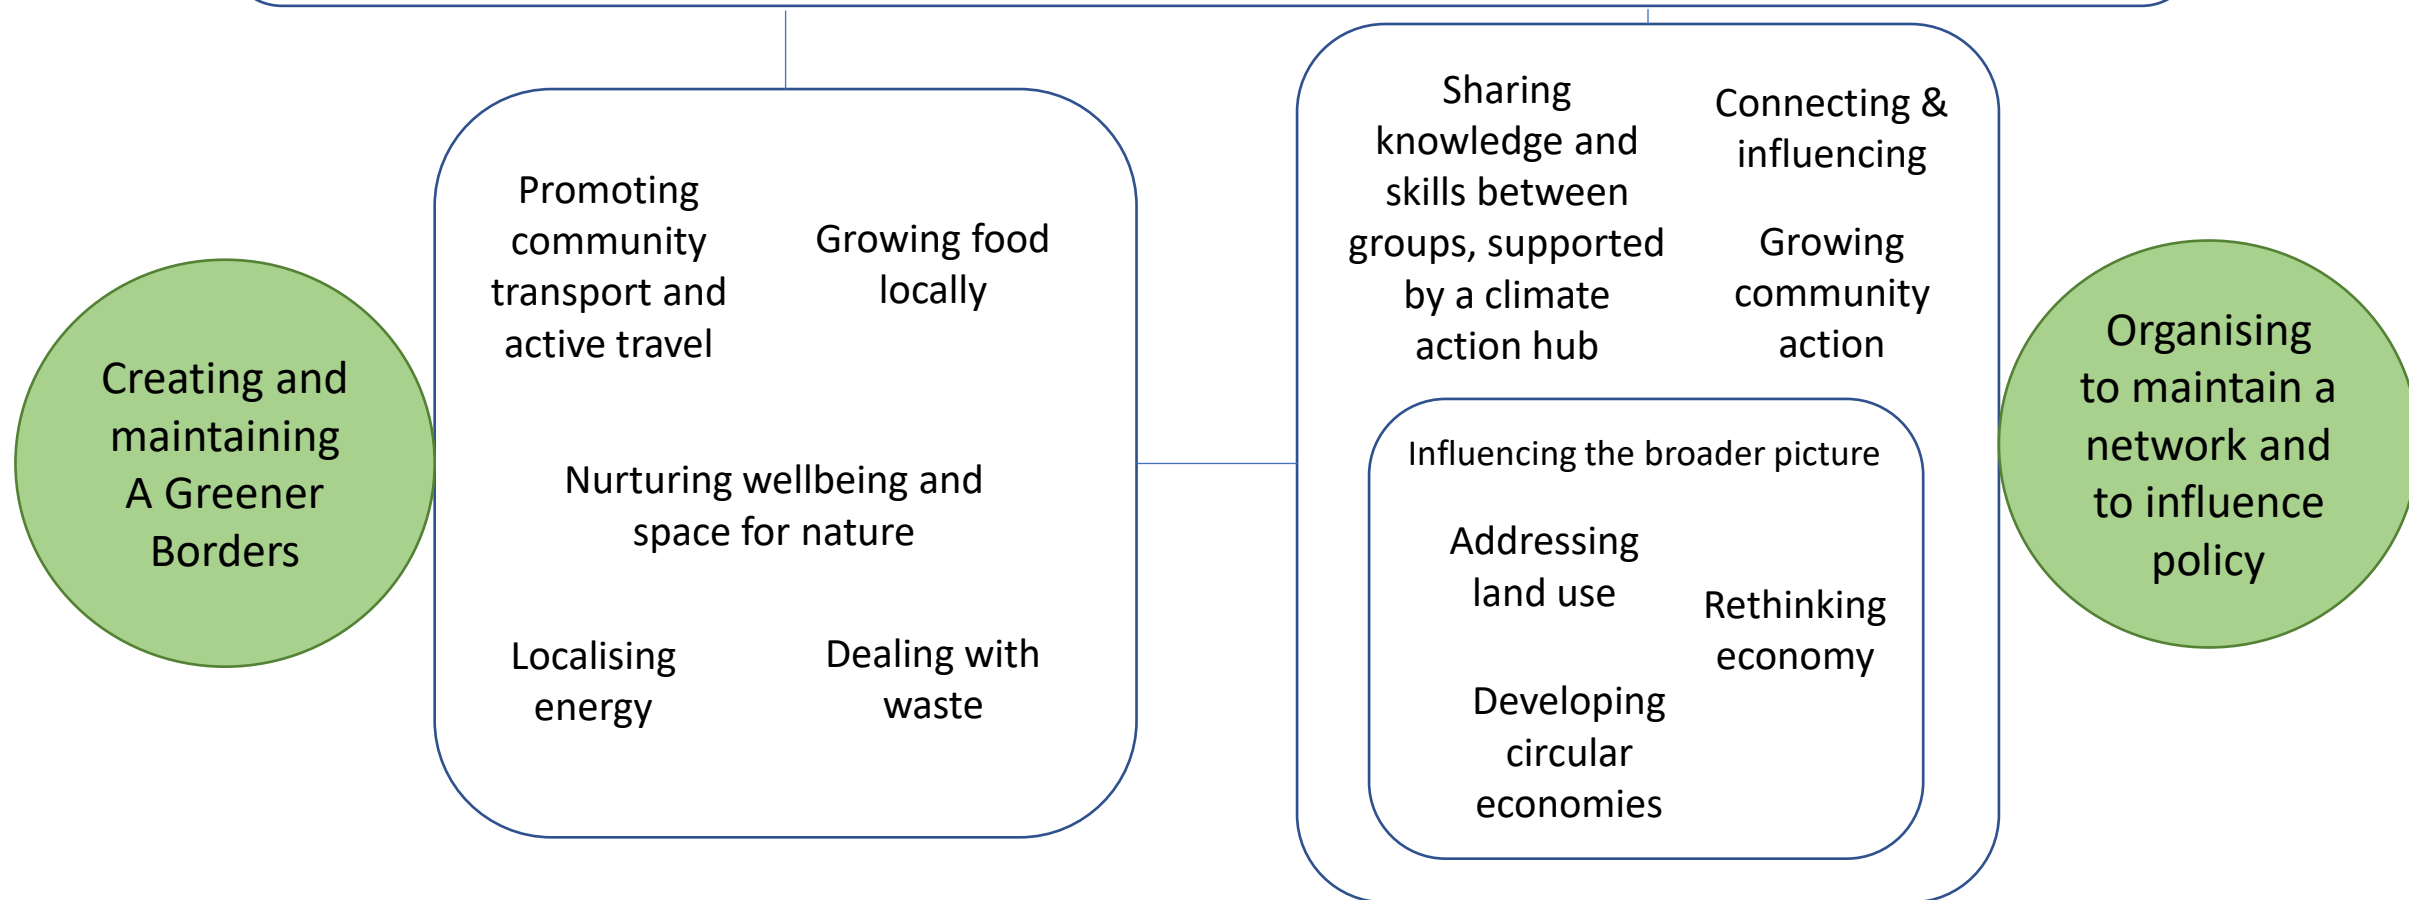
Creating and maintaining A Greener Borders

Promoting community transport and active travel

Growing food locally

Nurturing wellbeing and space for nature

Localising energy

Dealing with waste

Sharing knowledge and skills between groups, supported by a climate action hub

Connecting & influencing

Growing community action

Influencing the broader picture

Addressing land use

Rethinking economy

Developing circular economies

Organising to maintain a network and to influence policy